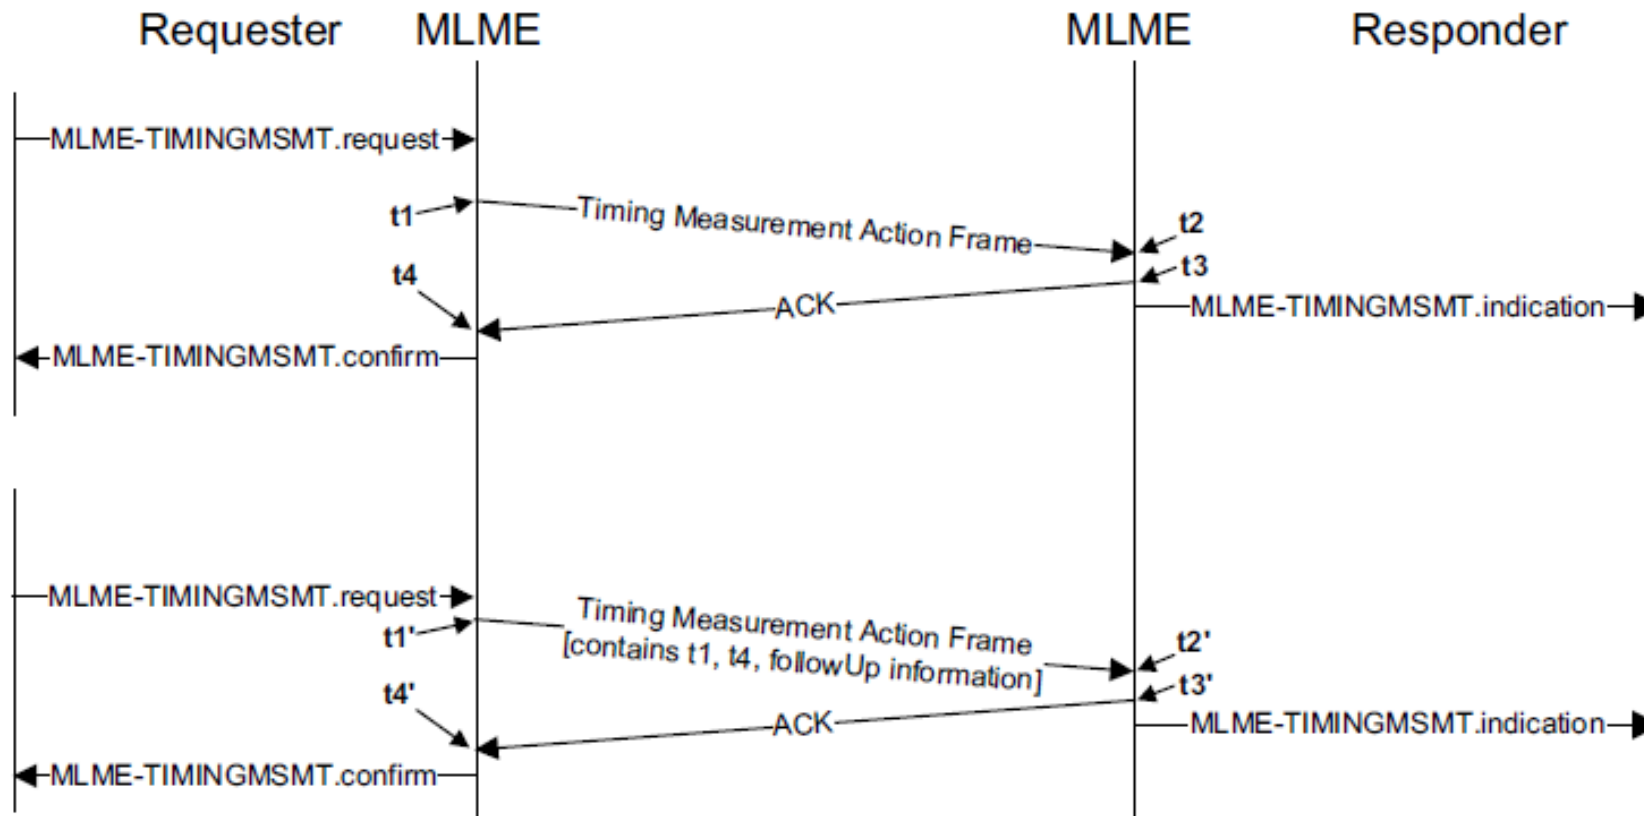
Requester MLME MLME Responder

MLME-TIMINGMSMT.request

t1

Timing Measurement Action Frame

t2

t3

t4

ACK

MLME-TIMINGMSMT.indication

MLME-TIMINGMSMT.confirm

MLME-TIMINGMSMT.request

t1'

Timing Measurement Action Frame [contains t1, t4, followUp information]

t2'

t3'

t4'

ACK

MLME-TIMINGMSMT.indication

MLME-TIMINGMSMT.confirm